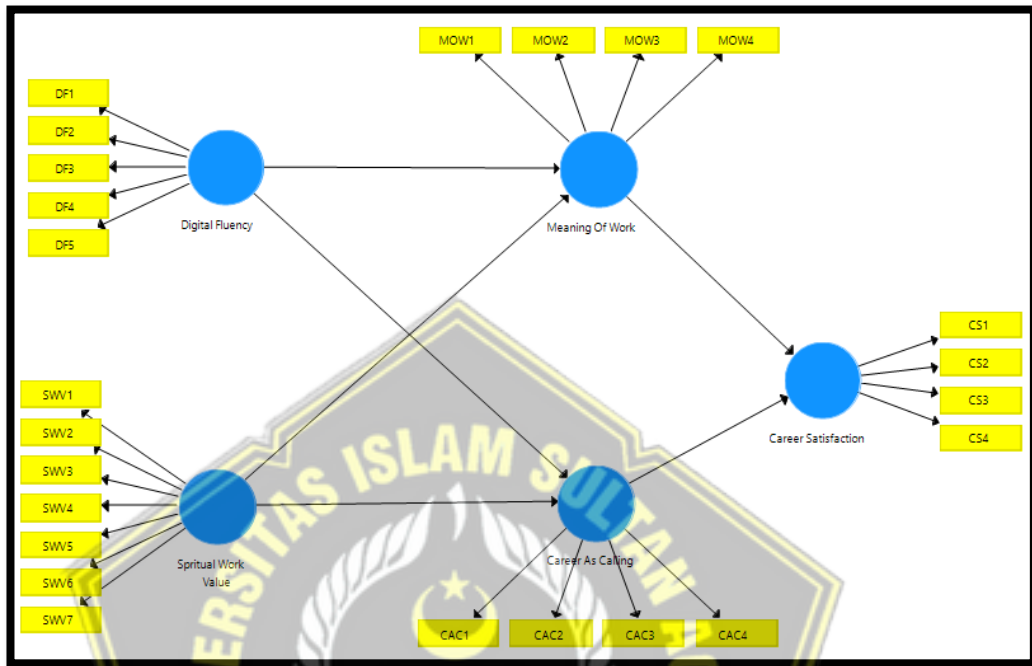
MOW1
MOW2
MOW3
MOW4

DF1
DF2
DF3
DF4
DF5

Digital Fluency

Meaning Of Work

CS1
CS2
CS3
CS4

Career Satisfaction

SWV1
SWV2
SWV3
SWV4
SWV5
SWV6
SWV7

Spritual Work Value

Career As Calling

CAC1
CAC2
CAC3
CAC4

ERSITAS ISLAM SULTAN